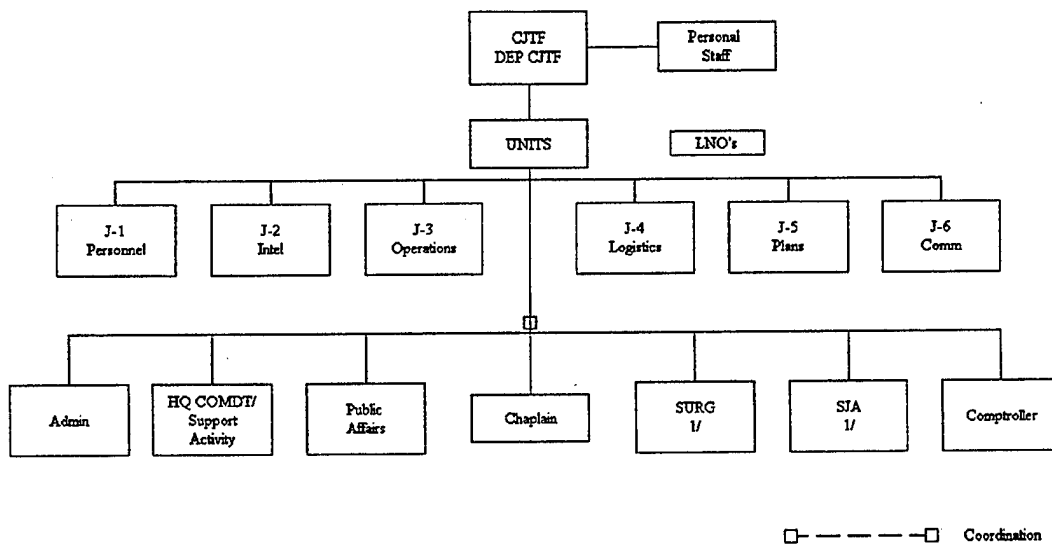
CJTF
DEP CJTF

Personal Staff

UNITS

LNO's

J-1
Personnel

J-2
Intel

J-3
Operations

J-4
Logistics

J-5
Plans

J-6
Comm

Admin

HQ COMDT/ Support Activity

Public Affairs

Chaplain

SURG
1/

SJA
1/

Comptroller

Coordination